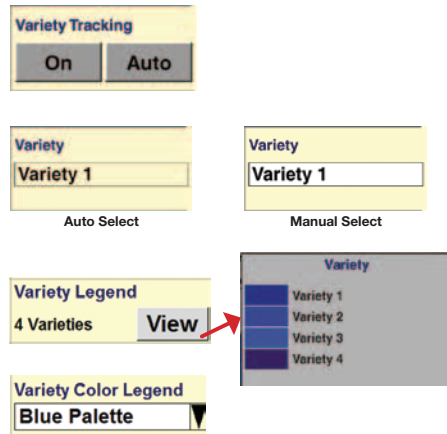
Variety Tracking
On
Auto

Variety
Variety 1
Auto Select

Variety
Variety 1
Manual Select

Variety Legend
4 Varieties
View

Variety
Variety 1
Variety 2
Variety 3
Variety 4

Variety Color Legend
Blue Palette